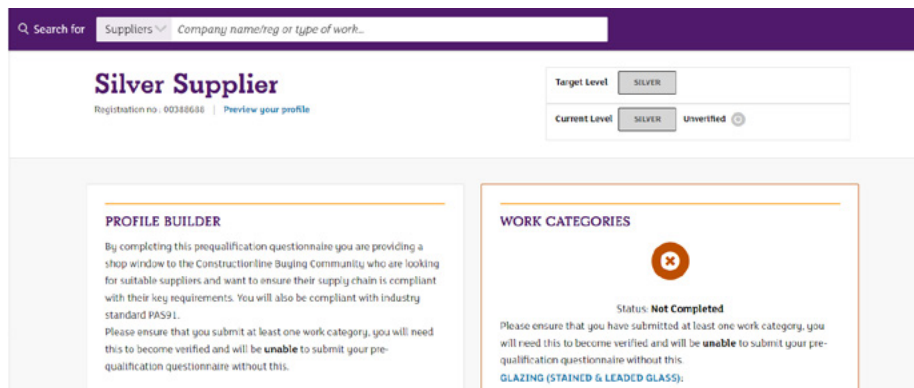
Search for Suppliers Company name/reg or type of work...

Silver Supplier

Registration no.: 00388688 | Preview your profile

| Target Level | SILVER | |
|---|---|---|
| Current Level | SILVER | Unverified |

PROFILE BUILDER

By completing this prequalification questionnaire you are providing a shop window to the Constructionline Buying Community who are looking for suitable suppliers and want to ensure their supply chain is compliant with their key requirements. You will also be compliant with industry standard PAS91.

Please ensure that you submit at least one work category, you will need this to become verified and will be unable to submit your pre-qualification questionnaire without this.

WORK CATEGORIES

Status: Not Completed

Please ensure that you have submitted at least one work category, you will need this to become verified and will be unable to submit your pre-qualification questionnaire without this.

GLAZING (STAINED & LEADED GLASS):